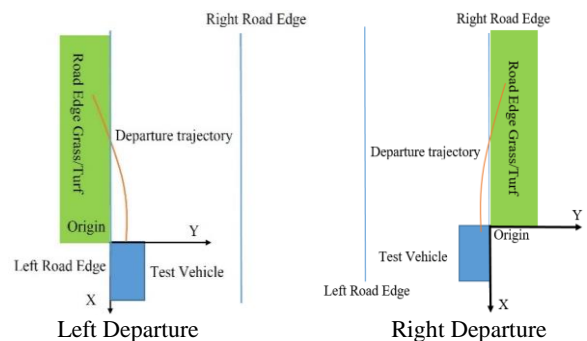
Right Road Edge

Road Edge Grass/Turf

Departure trajectory

Origin

Y

Left Road Edge

Test Vehicle

X

Left Departure

Right Road Edge

Road Edge Grass/Turf

Departure trajectory

Y

Origin

Test Vehicle

Left Road Edge

X

Right Departure